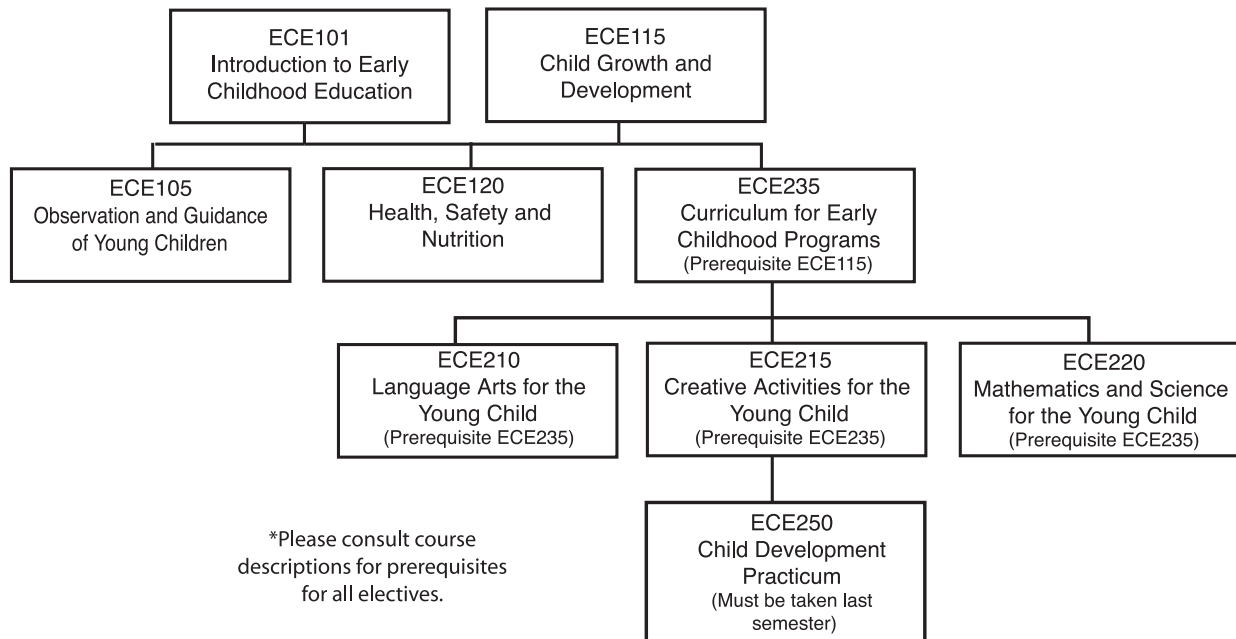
ECE101
Introduction to Early Childhood Education

ECE115
Child Growth and Development

ECE105
Observation and Guidance of Young Children

ECE120
Health, Safety and Nutrition

ECE235
Curriculum for Early Childhood Programs
(Prerequisite ECE115)

ECE210
Language Arts for the Young Child
(Prerequisite ECE235)

ECE215
Creative Activities for the Young Child
(Prerequisite ECE235)

ECE220
Mathematics and Science for the Young Child
(Prerequisite ECE235)

*Please consult course descriptions for prerequisites for all electives.

ECE250
Child Development Practicum
(Must be taken last semester)